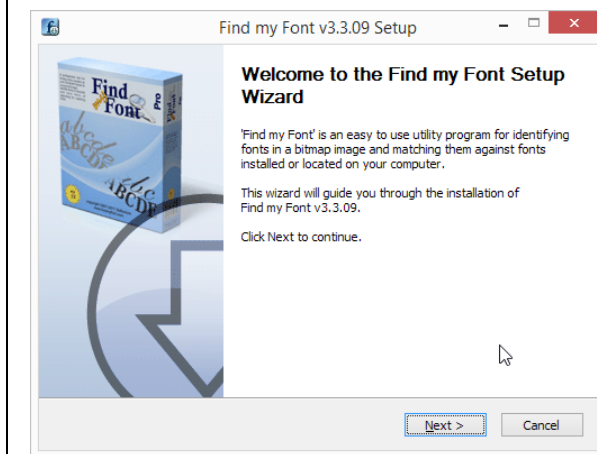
Find my Font v3.3.09 Setup

Find my Font Pro

abc ABCDE abc ABCDE

Welcome to the Find my Font Setup Wizard

'Find my Font' is an easy to use utility program for identifying fonts in a bitmap image and matching them against fonts installed or located on your computer.

This wizard will guide you through the installation of Find my Font v3.3.09.

Click Next to continue.

Next >

Cancel